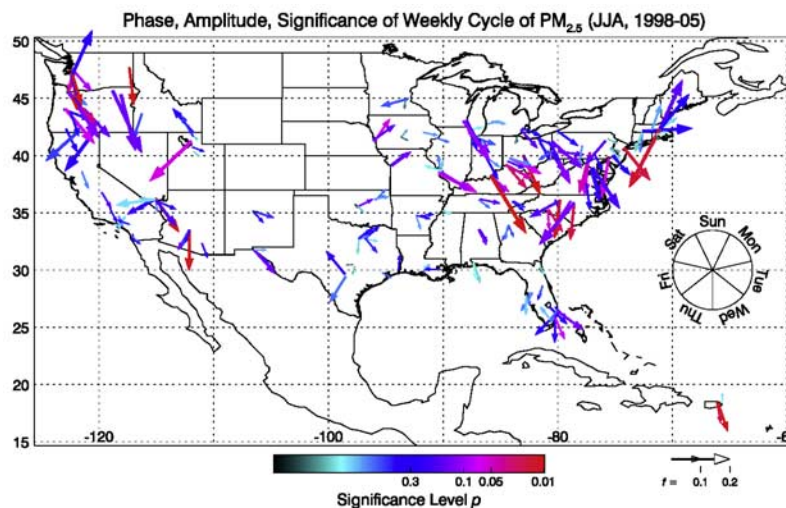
Phase, Amplitude, Significance of Weekly Cycle of $PM_{2.5}$ (JJA, 1998-05)

50
45
40
35
30
25
20
15

-120
-100
-80
-6

Sun
Mon
Tue
Wed
Thu
Fri
Sat

0.3
0.1
0.05
0.01
Significance Level $p$

$f =$ 0.1 0.2